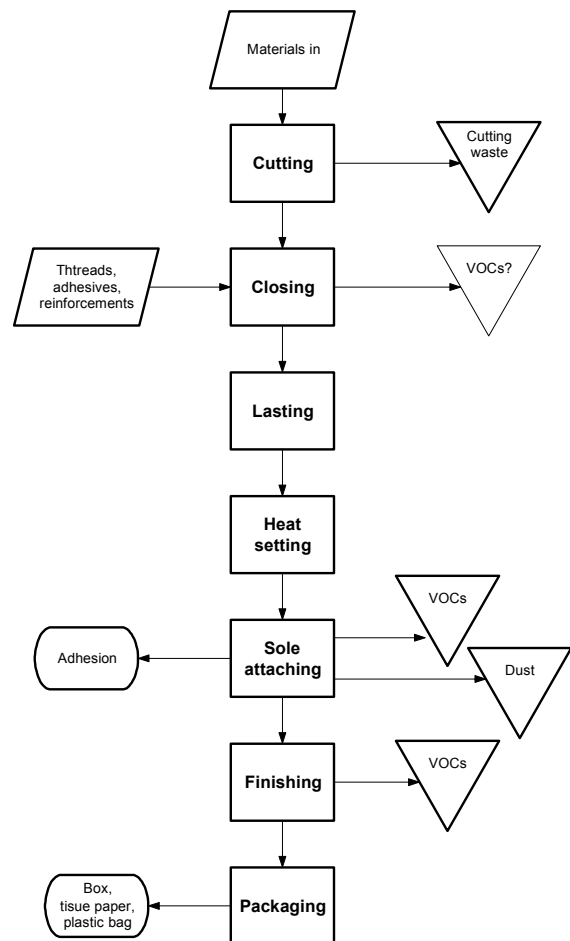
Materials in

Cutting

Cutting waste

Thtreads, adhesives, reinforcements

Closing

VOCs?

Lasting

Heat setting

VOCs

Adhesion

Sole attaching

Dust

Finishing

VOCs

Box, tisue paper, plastic bag

Packaging